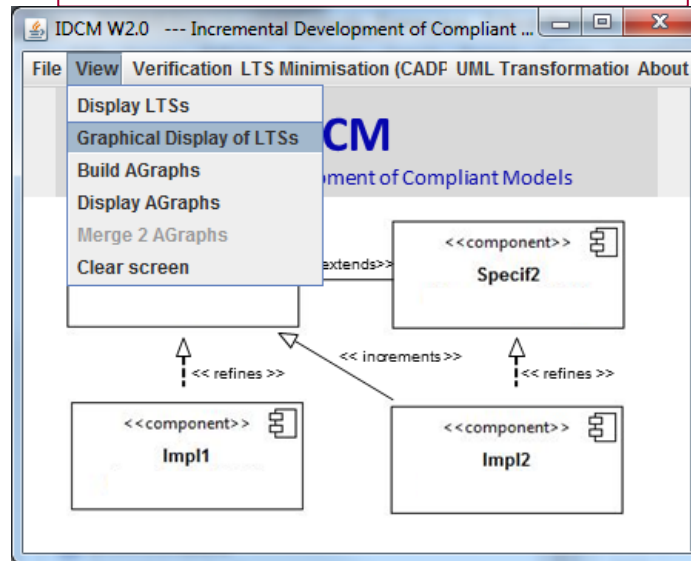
IDCM W2.0 --- Incremental Development of Compliant ...

File View Verification LTS Minimisation (CADP UML Transformation About

Display LTSs
Graphical Display of LTSs
Build AGraphs
Display AGraphs
Merge 2 AGraphs
Clear screen

CM
ment of Compliant Models

extends>>

<<component>>
Specif2

<< increments >>
<< refines >>
<< refines >>

<<component>>
Impl1

<<component>>
Impl2